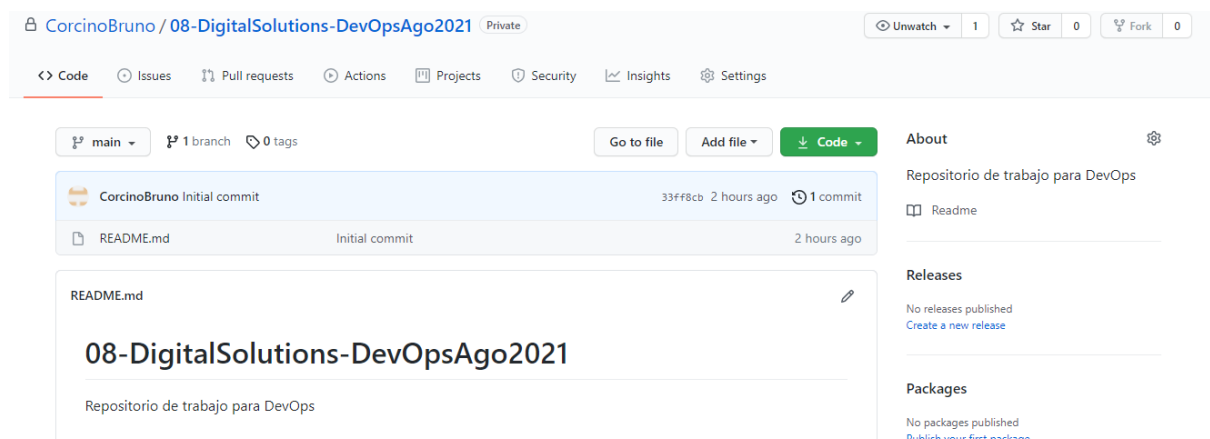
CorcinoBruno / 08-DigitalSolutions-DevOpsAgo2021 Private

Unwatch 1 Star 0 Fork 0

Code Issues Pull requests Actions Projects Security Insights Settings

main 1 branch 0 tags

Go to file Add file Code

CorcinoBruno Initial commit 33ff8cb 2 hours ago 1 commit

README.md Initial commit 2 hours ago

README.md

# 08-DigitalSolutions-DevOpsAgo2021

Repositorio de trabajo para DevOps

About

Repositorio de trabajo para DevOps

Readme

Releases

No releases published
Create a new release

Packages

No packages published
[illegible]